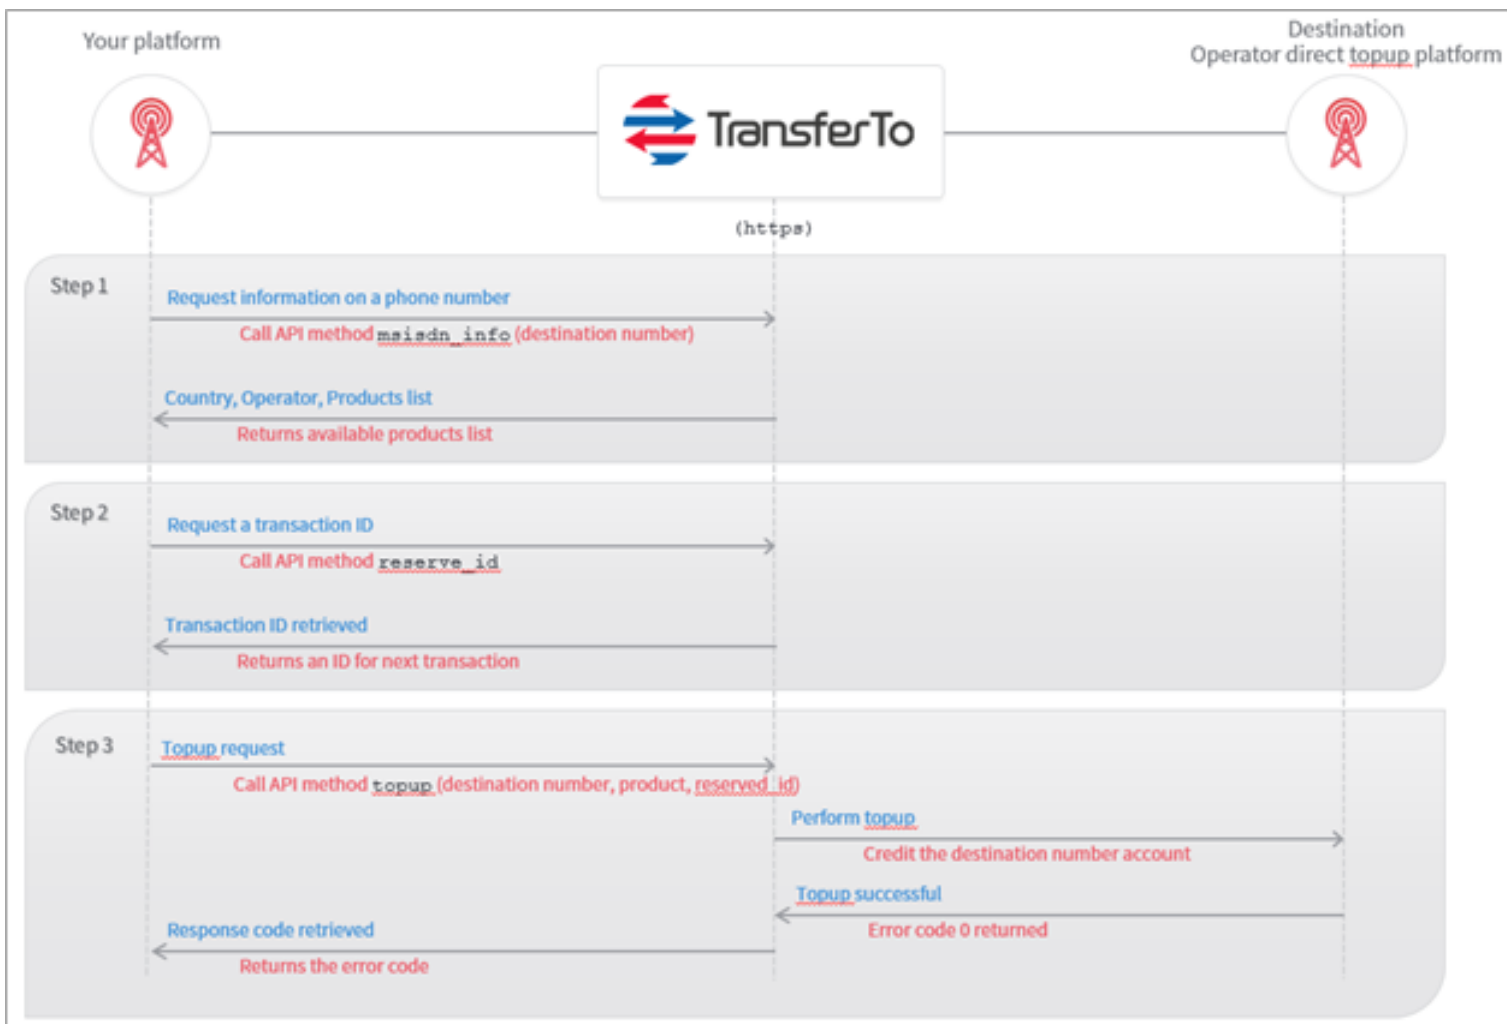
Your platform

TransferTo

Destination
Operator direct topup platform

(https)

Step 1

Request information on a phone number

Call API method msisdn_info (destination number)

Country, Operator, Products list

Returns available products list

Step 2

Request a transaction ID

Call API method reserve_id

Transaction ID retrieved

Returns an ID for next transaction

Step 3

Topup request

Call API method topup (destination number, product, reserved_id)

Perform topup

Credit the destination number account

Topup successful

Error code 0 returned

Response code retrieved

Returns the error code